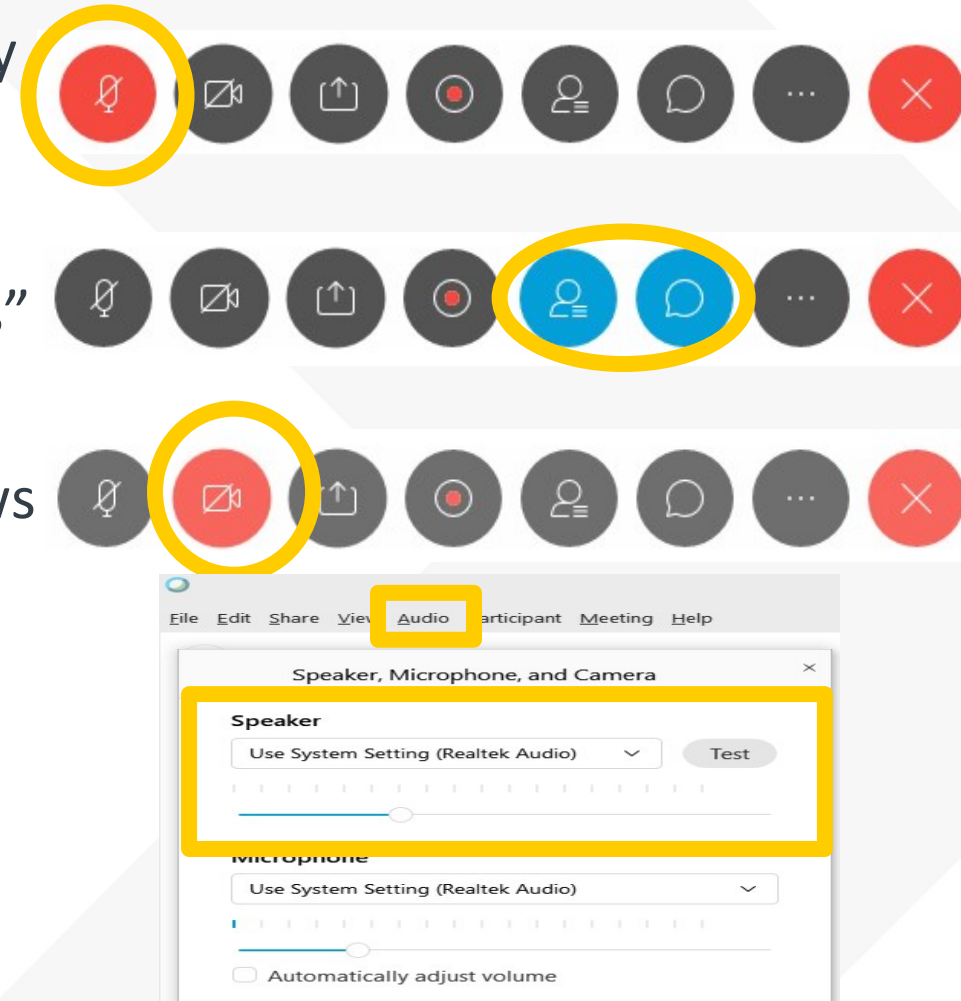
y

”

vs

File Edit Share View Audio Participant Meeting Help

Speaker, Microphone, and Camera

×

Speaker

Use System Setting (Realtek Audio)

Test

Microphone

Use System Setting (Realtek Audio)

Automatically adjust volume